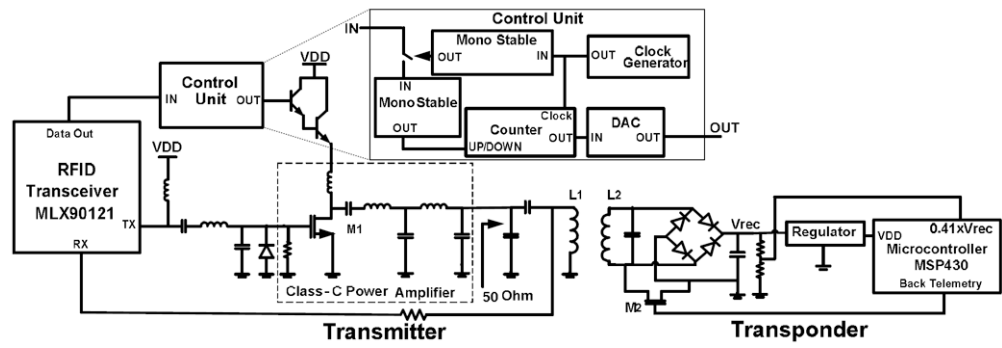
Control Unit
IN
Mono Stable
OUT
IN
OUT
Clock Generator
IN
Mono Stable
OUT
Counter
UP/DOWN
Clock
OUT
IN
DAC
OUT
OUT
VDD
Control Unit
IN
OUT
Data Out
RFID Transceiver MLX90121
TX
RX
VDD
M1
Class-C Power Amplifier
50 Ohm
L1
L2
Vrec
Regulator
VDD
0.41xVrec
Microcontroller MSP430
Back Telemetry
M2
Transmitter
Transponder